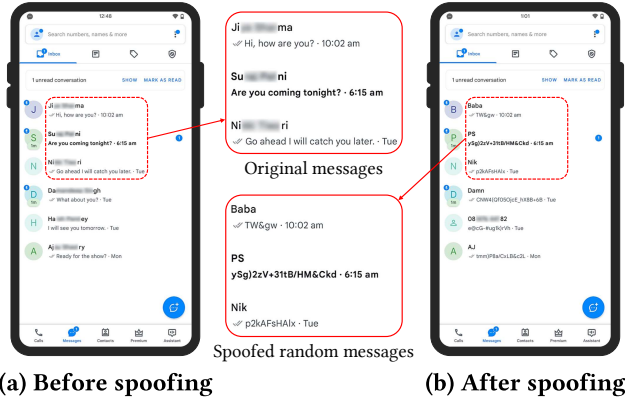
12:48

Search numbers, names & more

Inbox

1 unread conversation SHOW MARK AS READ

J Ji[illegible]ma
Hi, how are you? · 10:02 am

S Su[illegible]ni
Are you coming tonight? · 6:15 am

N Ni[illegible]ri
Go ahead I will catch you later. · Tue

D Da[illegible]gh
What about you? · Tue

H Ha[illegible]ey
I will see you tomorrow. · Tue

A Aj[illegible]ry
Ready for the show? · Mon

Calls Messages Contacts Premium Assistant

Ji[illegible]ma
Hi, how are you? · 10:02 am

Su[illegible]ni
Are you coming tonight? · 6:15 am

Ni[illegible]ri
Go ahead I will catch you later. · Tue

Original messages

Baba
TW&gw · 10:02 am

PS
ySg)2zV+31tB/HM&Ckd · 6:15 am

Nik
p2kAFsHAlx · Tue

Spoofed random messages

1:01

Search numbers, names & more

Inbox

1 unread conversation SHOW MARK AS READ

B Baba
TW&gw · 10:02 am

P PS
ySg)2zV+31tB/HM&Ckd · 6:15 am

N Nik
p2kAFsHAlx · Tue

D Damn
CNW4(GF0SO)cE_hXB8+6B · Tue

08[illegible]82
e@cG-#ug6(r)Vh · Tue

A AJ
tmm)P8a/CsLB&2L · Mon

Calls Messages Contacts Premium Assistant

(a) Before spoofing

(b) After spoofing